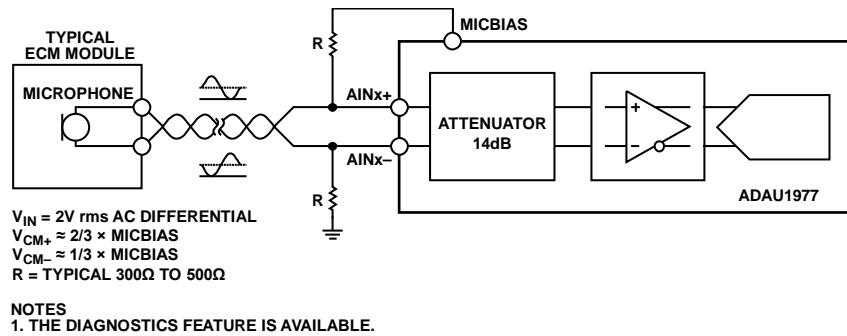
TYPICAL ECM MODULE

MICROPHONE

R

MICBIAS

AINx+

AINx–

ATTENUATOR 14dB

+

–

R

ADAU1977

$V_{IN}$ = 2V rms AC DIFFERENTIAL
$V_{CM+}$ ≈ 2/3 × MICBIAS
$V_{CM–}$ ≈ 1/3 × MICBIAS
R = TYPICAL 300Ω TO 500Ω

NOTES
1. THE DIAGNOSTICS FEATURE IS AVAILABLE.